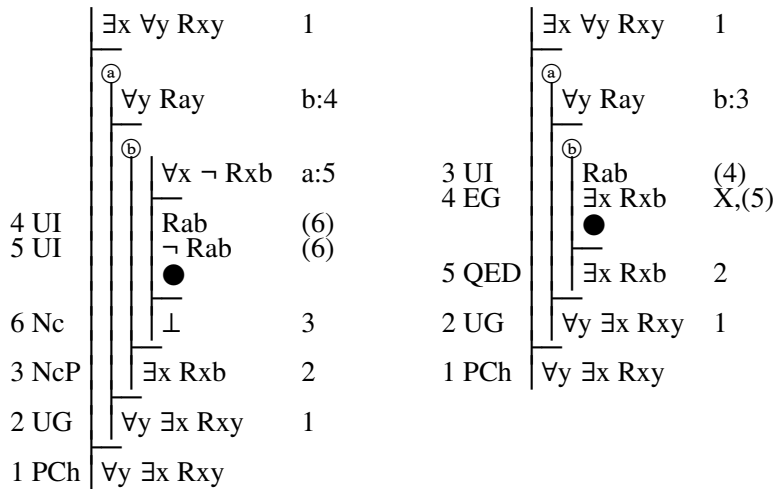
$\exists$x $\forall$y Rxy 1

ⓐ

$\forall$y Ray b:4

ⓑ

$\forall$x $\neg$ Rxb a:5

4 UI Rab (6)

5 UI $\neg$ Rab (6)

6 Nc $\bot$ 3

3 NcP $\exists$x Rxb 2

2 UG $\forall$y $\exists$x Rxy 1

1 PCh $\forall$y $\exists$x Rxy

$\exists$x $\forall$y Rxy 1

ⓐ

$\forall$y Ray b:3

ⓑ

3 UI Rab (4)

4 EG $\exists$x Rxb X,(5)

5 QED $\exists$x Rxb 2

2 UG $\forall$y $\exists$x Rxy 1

1 PCh $\forall$y $\exists$x Rxy